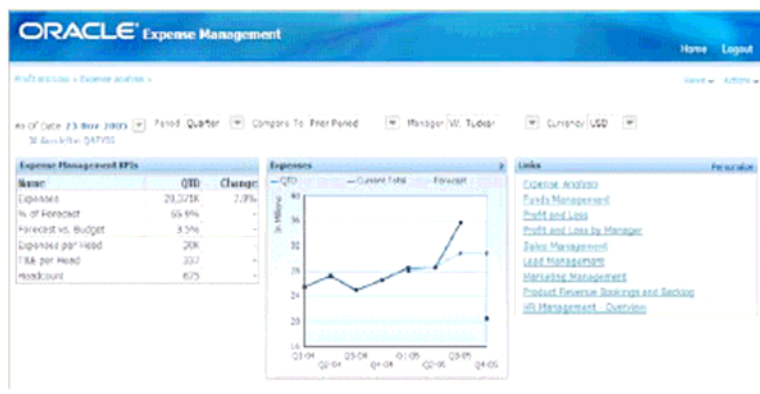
ORACLE Expense Management

Home Logout

Profit Analysis › Expense Analysis ›

Views ▾ Actions ▾

As of Date 23 Nov 2005 Period Quarter Compare To Prior Period Manager W. Tucker Currency USD

Expense Management KPIs

| Name | QTD | Change |
|---|---|---|
| Expenses | 28,321K | 7.0% |
| % of Forecast | 95.9% | - |
| Forecast vs. Budget | 3.5% | - |
| Expenses per Head | 30K | - |
| T&E per Head | 337 | - |
| Headcount | 675 | - |

Expenses

— QTD — Current Total — Forecast

In Millions

40
36
32
28
24
20
16

Q1-04 Q2-04 Q3-04 Q4-04 Q1-05 Q2-05 Q3-05 Q4-05

Links

Personalize

Expense Analysis
Funds Management
Profit and Loss
Profit and Loss by Manager
Sales Management
Lead Management
Marketing Management
Product Revenue Bookings and Backlog
HR Management - Overview